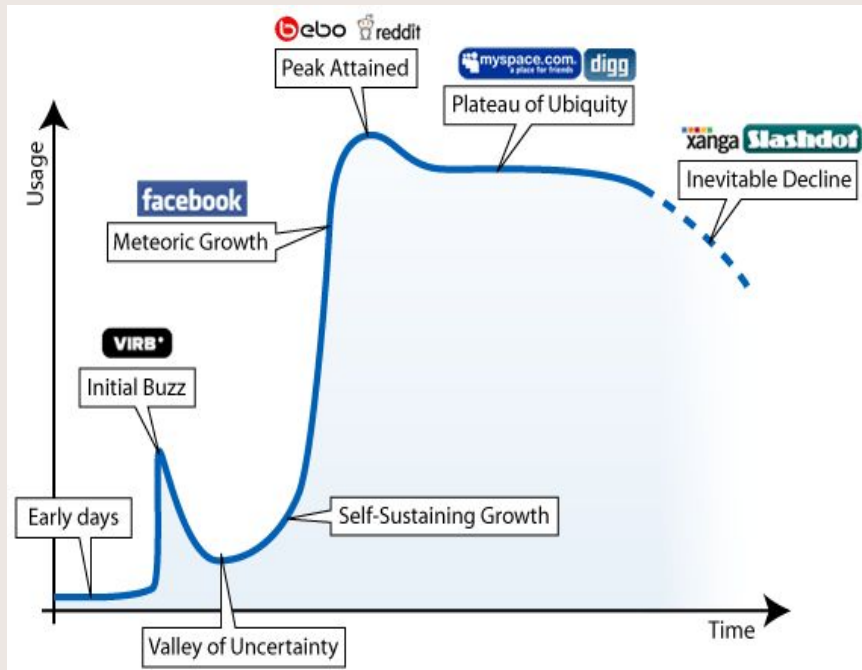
bebo reddit

Peak Attained

myspace.com. a place for friends digg

Plateau of Ubiquity

xanga Slashdot

Inevitable Decline

Usage

facebook

Meteoric Growth

VIRB

Initial Buzz

Early days

Self-Sustaining Growth

Valley of Uncertainty

Time